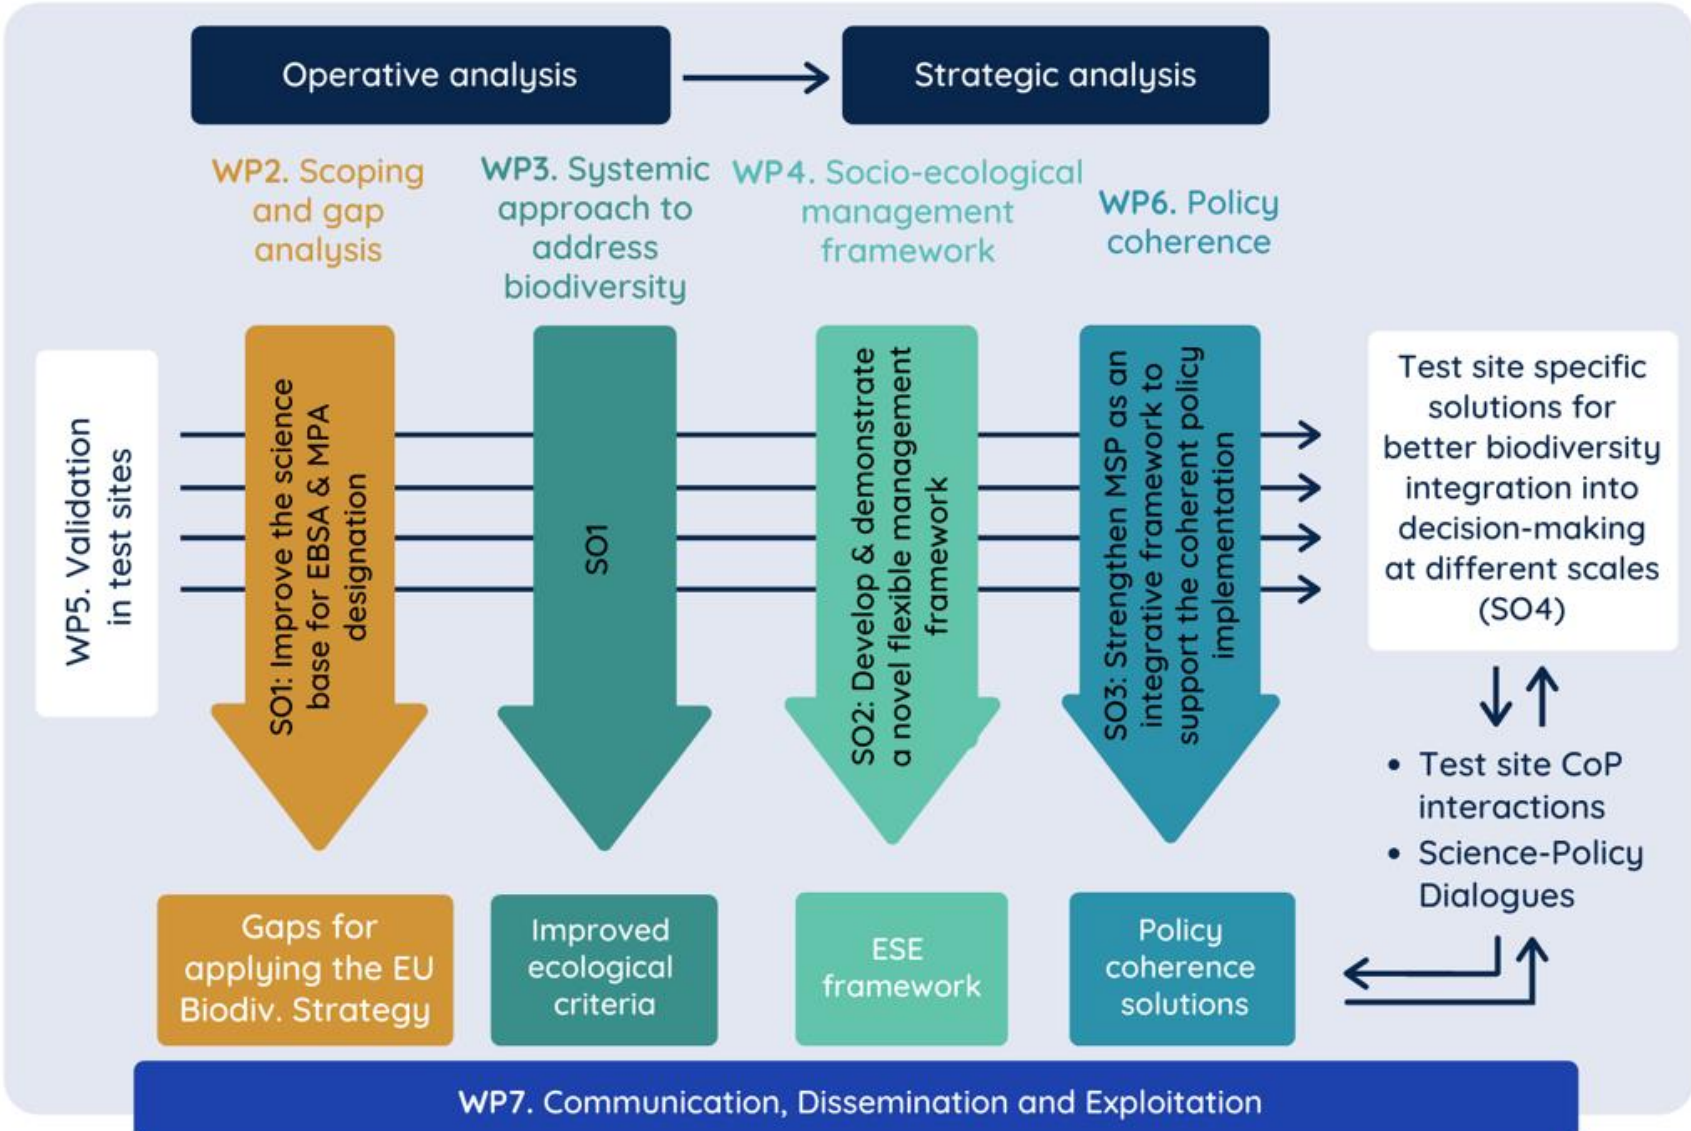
Operative analysis

Strategic analysis

WP2. Scoping and gap analysis

WP3. Systemic approach to address biodiversity

WP4. Socio-ecological management framework

WP6. Policy coherence

WP5. Validation in test sites

SO1: Improve the science base for EBSA & MPA designation

SO1

SO2: Develop & demonstrate a novel flexible management framework

SO3: Strengthen MSP as an integrative framework to support the coherent policy implementation

Test site specific solutions for better biodiversity integration into decision-making at different scales (SO4)

• Test site CoP interactions
• Science-Policy Dialogues

Gaps for applying the EU Biodiv. Strategy

Improved ecological criteria

ESE framework

Policy coherence solutions

WP7. Communication, Dissemination and Exploitation